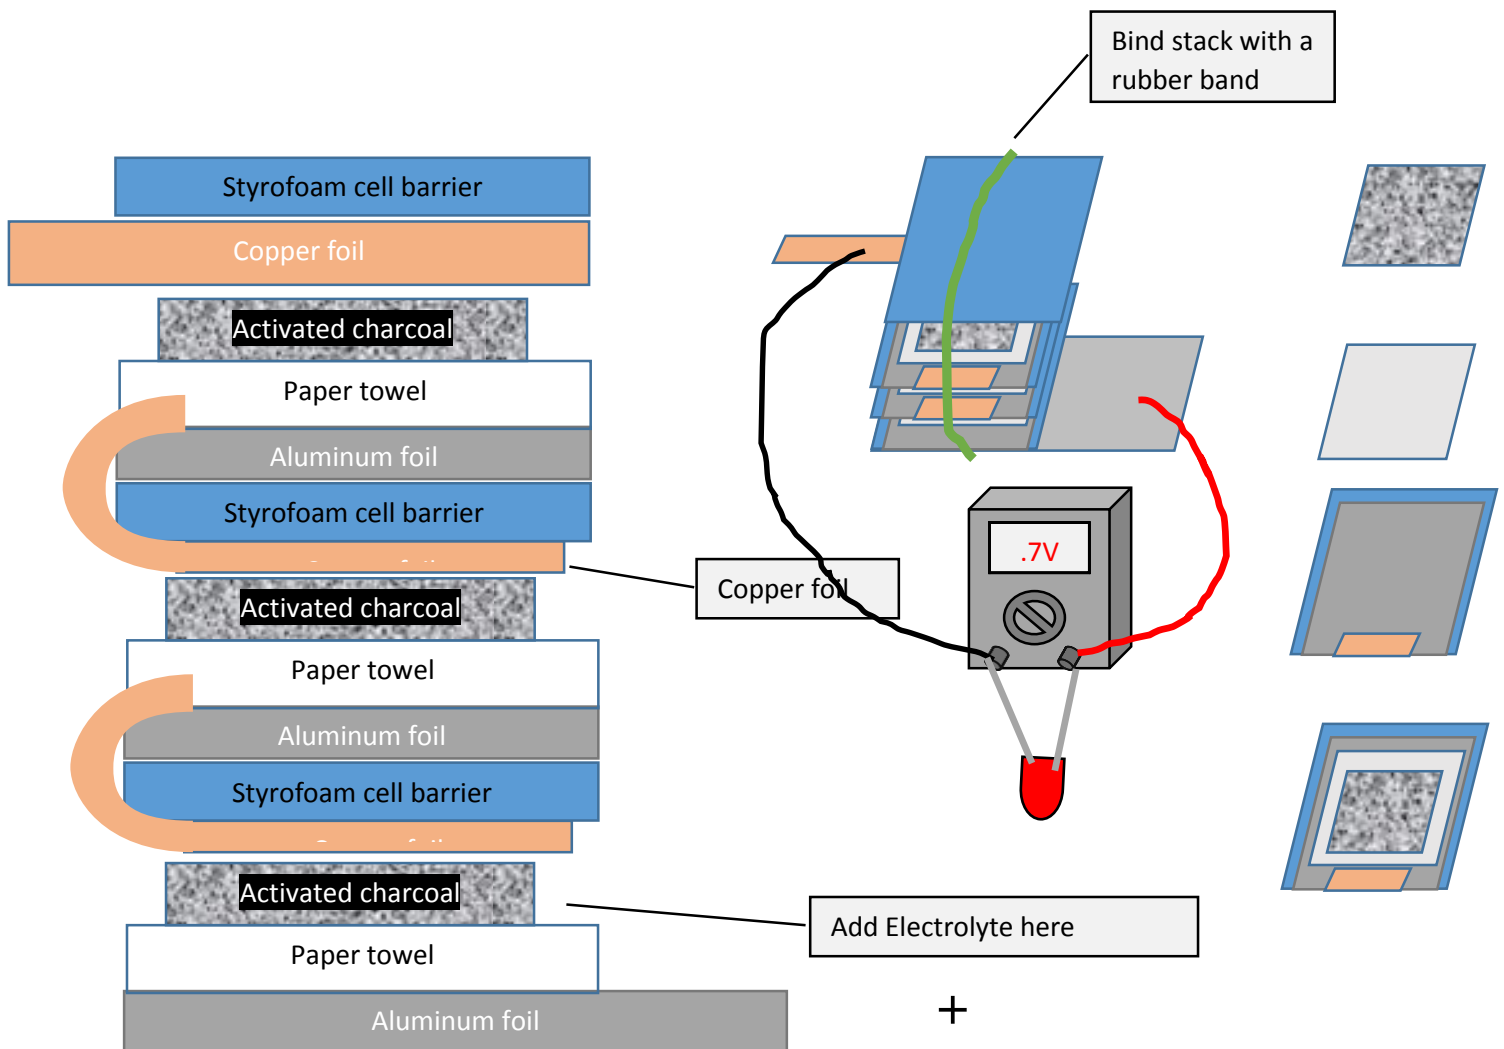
Bind stack with a rubber band

Styrofoam cell barrier

Copper foil

Activated charcoal

Paper towel

Aluminum foil

Styrofoam cell barrier

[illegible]

Activated charcoal

Paper towel

Aluminum foil

Styrofoam cell barrier

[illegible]

Activated charcoal

Paper towel

Aluminum foil

.7V

Copper foil

Add Electrolyte here

+